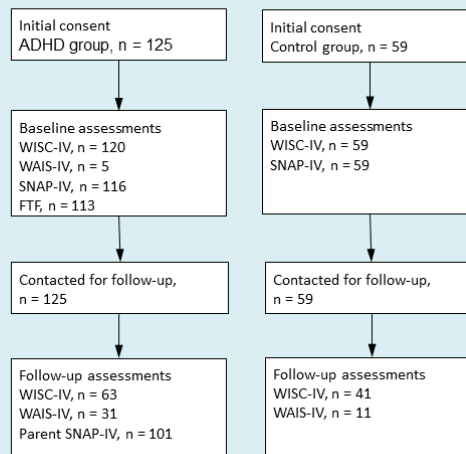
Initial consent
ADHD group, n = 125

Baseline assessments
WISC-IV, n = 120
WAIS-IV, n = 5
SNAP-IV, n = 116
FTF, n = 113

Contacted for follow-up, n = 125

Follow-up assessments
WISC-IV, n = 63
WAIS-IV, n = 31
Parent SNAP-IV, n = 101

Initial consent
Control group, n = 59

Baseline assessments
WISC-IV, n = 59
SNAP-IV, n = 59

Contacted for follow-up, n = 59

Follow-up assessments
WISC-IV, n = 41
WAIS-IV, n = 11